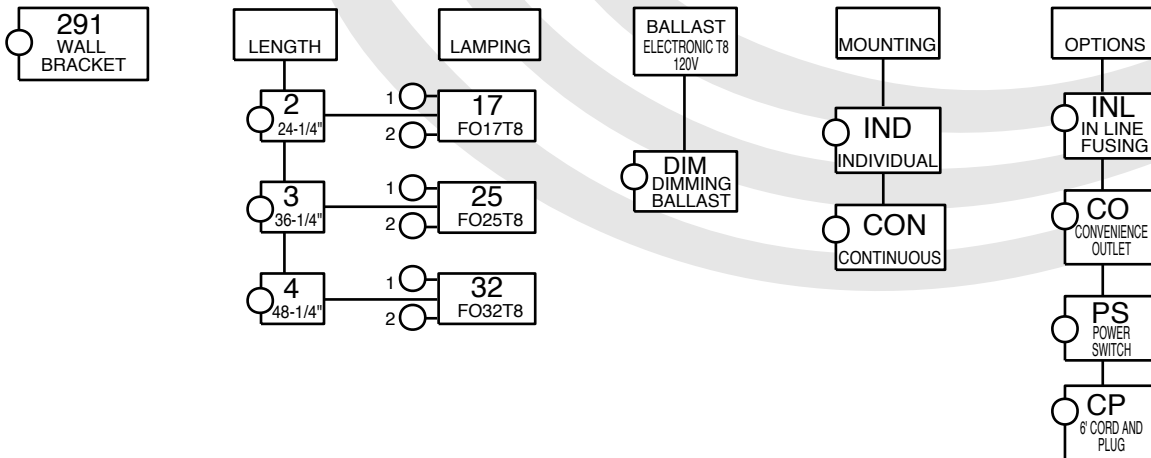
291
WALL
BRACKET

LENGTH

2
24-1/4"

3
36-1/4"

4
48-1/4"

LAMPING

1
2
17
FO17T8

1
2
25
FO25T8

1
2
32
FO32T8

BALLAST
ELECTRONIC T8
120V

DIM
DIMMING
BALLAST

MOUNTING

IND
INDIVIDUAL

CON
CONTINUOUS

OPTIONS

INL
IN LINE
FUSING

CO
CONVENIENCE
OUTLET

PS
POWER
SWITCH

CP
6' CORD AND
PLUG